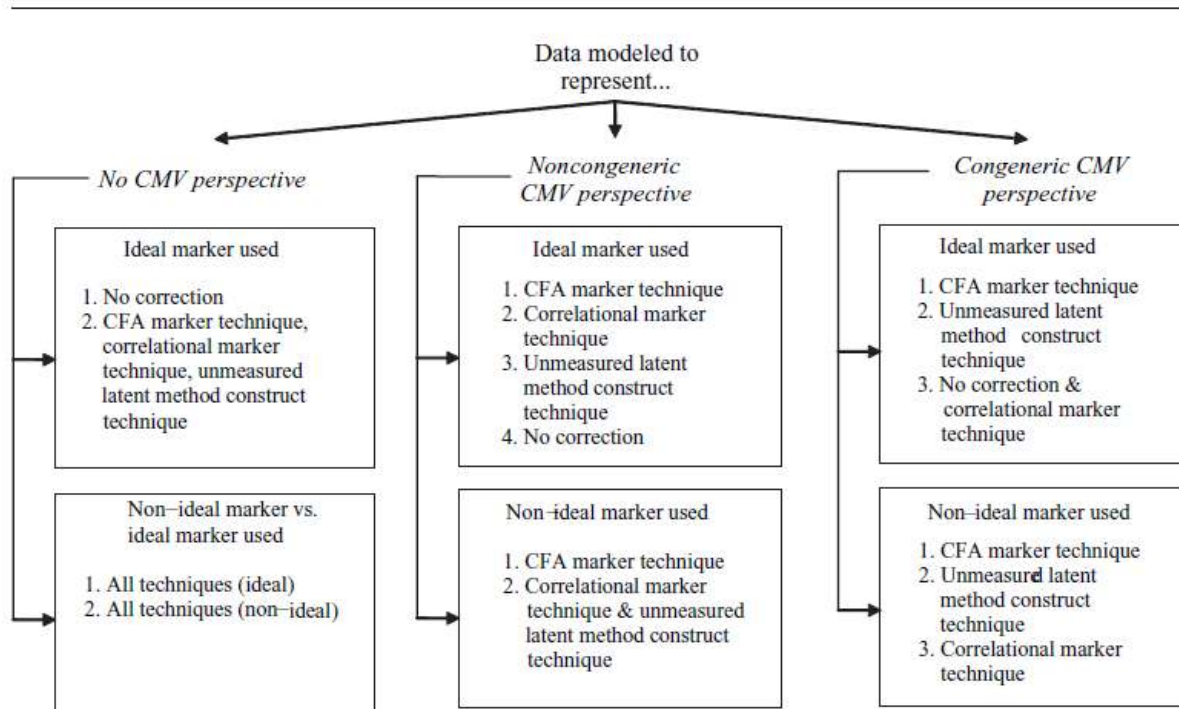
Data modeled to represent...

No CMV perspective

Ideal marker used

1. No correction
2. CFA marker technique, correlational marker technique, unmeasured latent method construct technique

Non−ideal marker vs. ideal marker used

1. All techniques (ideal)
2. All techniques (non−ideal)

Noncongeneric CMV perspective

Ideal marker used

1. CFA marker technique
2. Correlational marker technique
3. Unmeasured latent method construct technique
4. No correction

Non−ideal marker used

1. CFA marker technique
2. Correlational marker technique & unmeasured latent method construct technique

Congeneric CMV perspective

Ideal marker used

1. CFA marker technique
2. Unmeasured latent method construct technique
3. No correction & correlational marker technique

Non−ideal marker used

1. CFA marker technique
2. Unmeasured latent method construct technique
3. Correlational marker technique